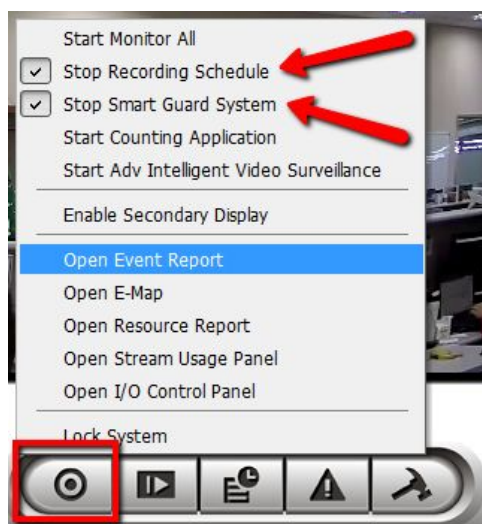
Start Monitor All
Stop Recording Schedule
Stop Smart Guard System
Start Counting Application
Start Adv Intelligent Video Surveillance

Enable Secondary Display

Open Event Report
Open E-Map
Open Resource Report
Open Stream Usage Panel
Open I/O Control Panel

Lock System